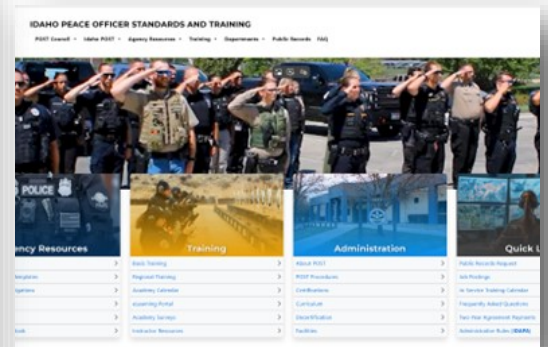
IDAHO PEACE OFFICER STANDARDS AND TRAINING

POST Council · Idaho POST · Agency Resources · Training · Departments · Public Records FAQ

POLICE

ency Resources

Training

Administration

Quick L

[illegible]

Basic Training

Regional Training

Academy Calendar

eLearning Portal

Academy Surveys

Instructor Resources

About POST

POST Procedures

Certifications

Curriculum

Decertification

Facilities

Public Records Request

Job Postings

In-Service Training Calendar

Frequently Asked Questions

Two-Year Agreement Payments

Administrative Rules (IDAPA)